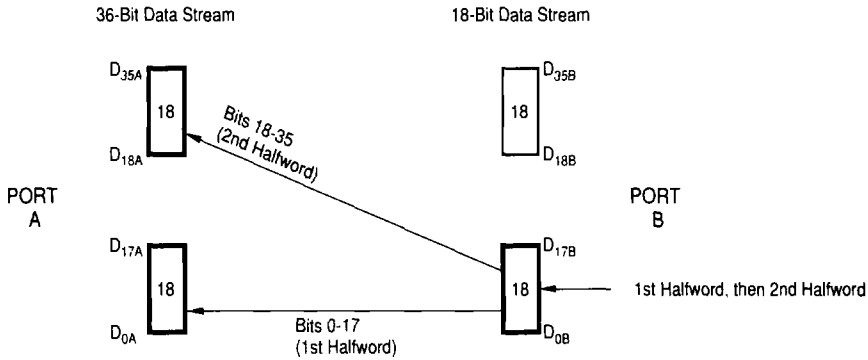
36-Bit Data Stream

18-Bit Data Stream

$D_{35A}$

18

$D_{18A}$

Bits 18-35 (2nd Halfword)

$D_{35B}$

18

$D_{18B}$

PORT A

PORT B

$D_{17A}$

18

$D_{0A}$

Bits 0-17 (1st Halfword)

$D_{17B}$

18

$D_{0B}$

1st Halfword, then 2nd Halfword